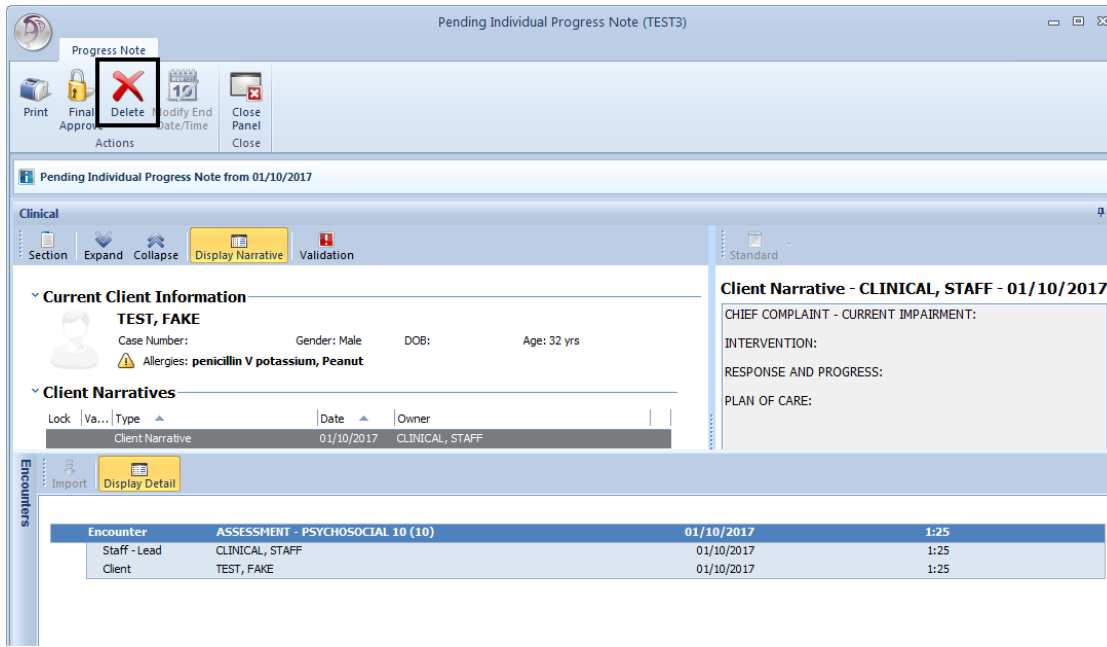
Pending Individual Progress Note (TEST3)

Progress Note

Print
Final Approve
Delete
Modify End Date/Time
Actions
Close Panel
Close

Pending Individual Progress Note from 01/10/2017

Clinical

Section
Expand
Collapse
Display Narrative
Validation

Standard

Current Client Information

TEST, FAKE
Case Number:
Gender: Male
DOB:
Age: 32 yrs
Allergies: penicillin V potassium, Peanut

Client Narratives

| Lock | Va... | Type | Date | Owner |
|---|---|---|---|---|
| | | Client Narrative | 01/10/2017 | CLINICAL, STAFF |

Client Narrative - CLINICAL, STAFF - 01/10/2017

CHIEF COMPLAINT - CURRENT IMPAIRMENT:

INTERVENTION:

RESPONSE AND PROGRESS:

PLAN OF CARE:

Encounters

Import
Display Detail

| Encounter | ASSESSMENT - PSYCHOSOCIAL 10 (10) | 01/10/2017 | 1:25 |
|---|---|---|---|
| Staff - Lead | CLINICAL, STAFF | 01/10/2017 | 1:25 |
| Client | TEST, FAKE | 01/10/2017 | 1:25 |